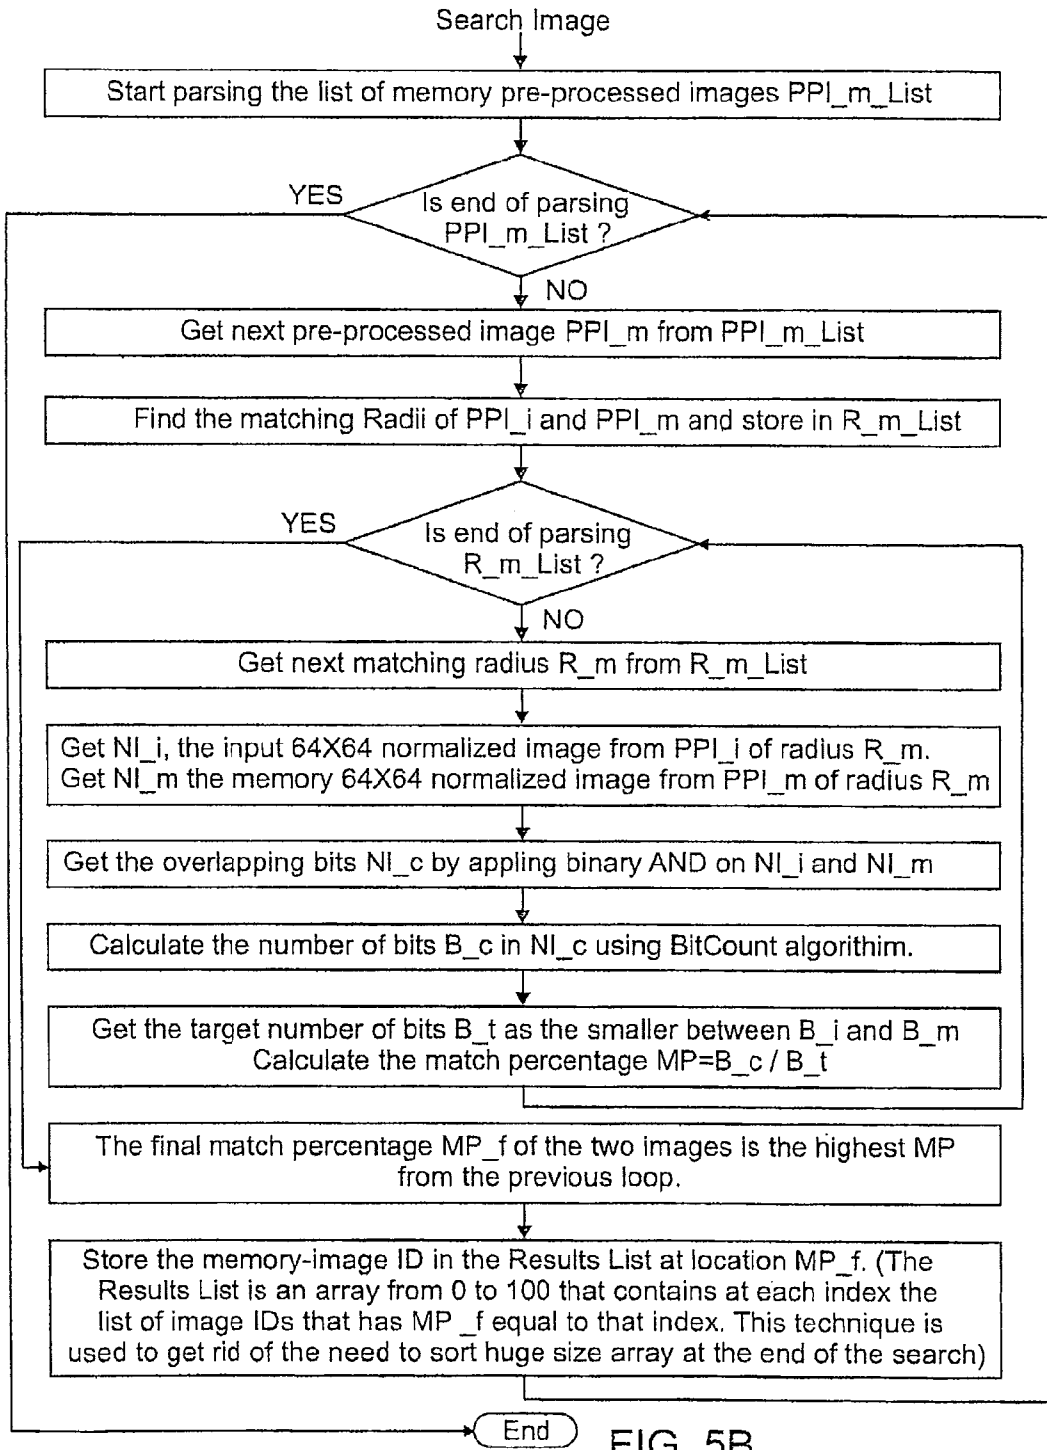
Search Image

Start parsing the list of memory pre-processed images PPI_m_List

YES

Is end of parsing PPI_m_List ?

NO

Get next pre-processed image PPI_m from PPI_m_List

Find the matching Radii of PPI_i and PPI_m and store in R_m_List

YES

Is end of parsing R_m_List ?

NO

Get next matching radius R_m from R_m_List

Get NI_i, the input 64X64 normalized image from PPI_i of radius R_m.
Get NI_m the memory 64X64 normalized image from PPI_m of radius R_m

Get the overlapping bits NI_c by appling binary AND on NI_i and NI_m

Calculate the number of bits B_c in NI_c using BitCount algorithim.

Get the target number of bits B_t as the smaller between B_i and B_m
Calculate the match percentage MP=B_c / B_t

The final match percentage MP_f of the two images is the highest MP from the previous loop.

Store the memory-image ID in the Results List at location MP_f. (The Results List is an array from 0 to 100 that contains at each index the list of image IDs that has MP _f equal to that index. This technique is used to get rid of the need to sort huge size array at the end of the search)

End

FIG. 5B